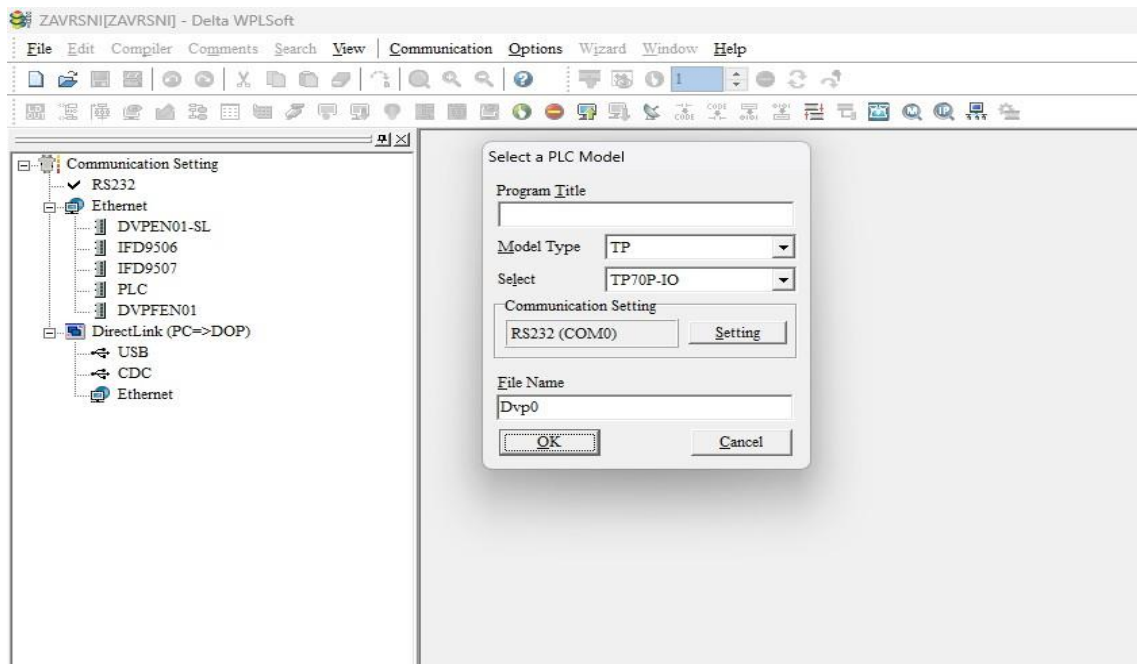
ZAVRSNI[ZAVRSNI] - Delta WPLSoft

File Edit Compiler Comments Search View Communication Options Wizard Window Help

1

Communication Setting
RS232
Ethernet
DVPEN01-SL
IFD9506
IFD9507
PLC
DVPFEN01
DirectLink (PC=>DOP)
USB
CDC
Ethernet

Select a PLC Model

Program Title

Model Type TP

Select TP70P-IO

Communication Setting

RS232 (COM0) Setting

File Name

Dvp0

OK Cancel